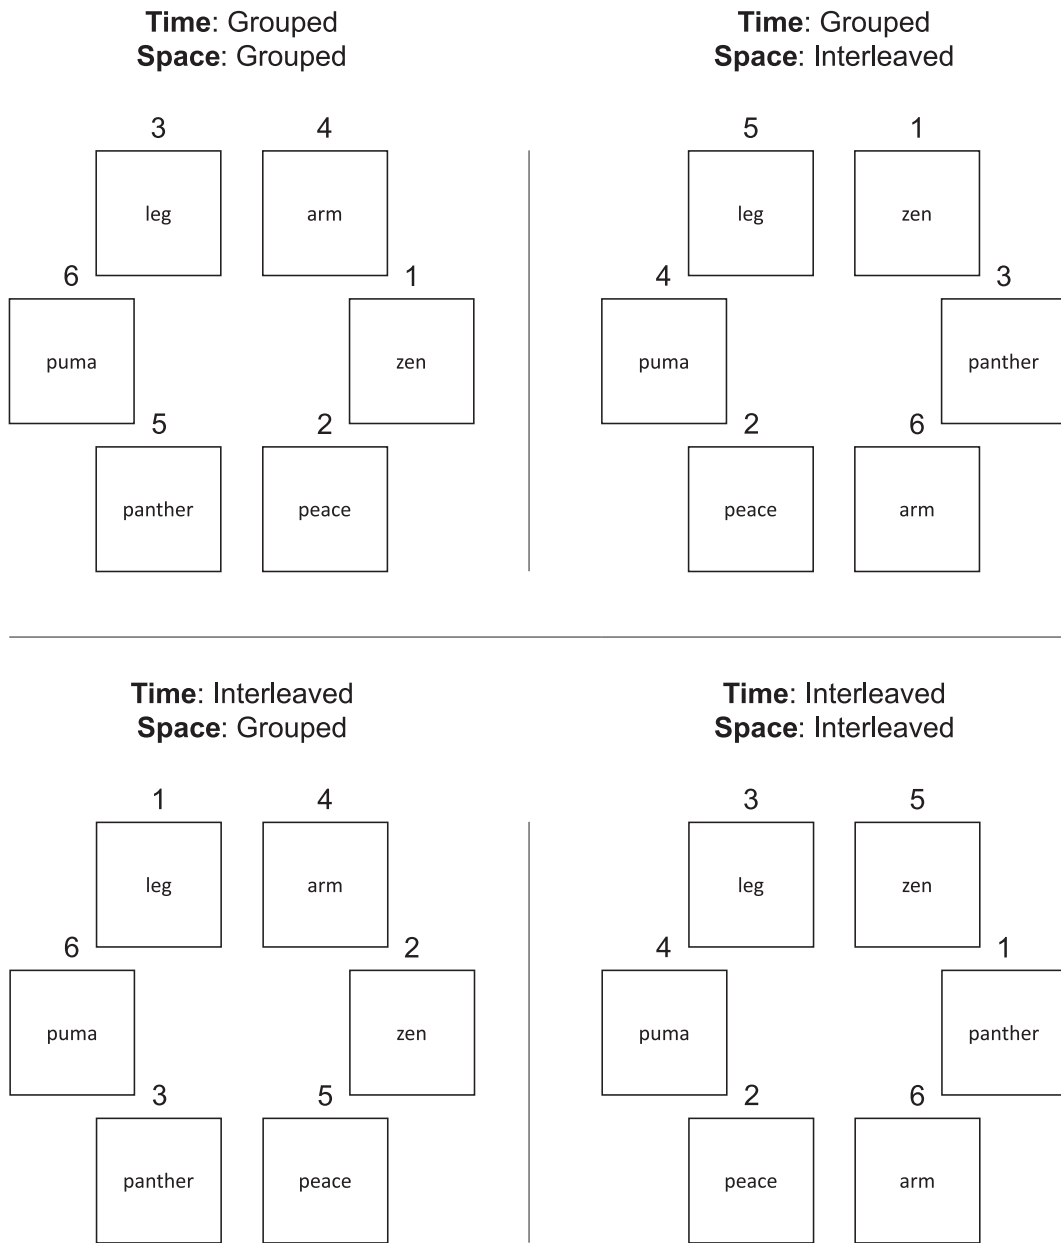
**Time**: Grouped
**Space**: Grouped

3
leg
4
arm
6
puma
1
zen
5
panther
2
peace

**Time**: Grouped
**Space**: Interleaved

5
leg
1
zen
4
puma
3
panther
2
peace
6
arm

**Time**: Interleaved
**Space**: Grouped

1
leg
4
arm
6
puma
2
zen
3
panther
5
peace

**Time**: Interleaved
**Space**: Interleaved

3
leg
5
zen
4
puma
1
panther
2
peace
6
arm